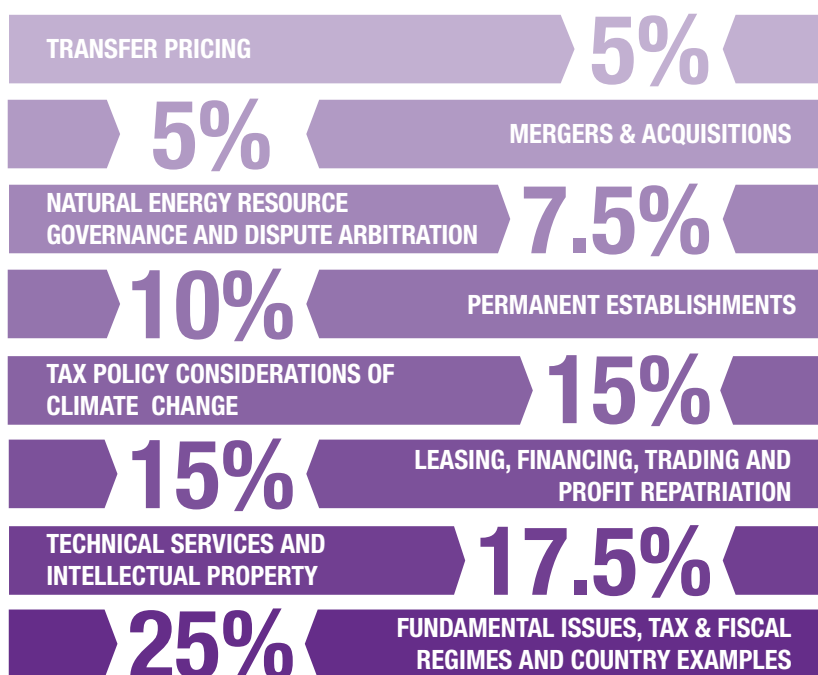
TRANSFER PRICING 5%

5% MERGERS & ACQUISITIONS

NATURAL ENERGY RESOURCE GOVERNANCE AND DISPUTE ARBITRATION 7.5%

10% PERMANENT ESTABLISHMENTS

TAX POLICY CONSIDERATIONS OF CLIMATE CHANGE 15%

15% LEASING, FINANCING, TRADING AND PROFIT REPATRIATION

TECHNICAL SERVICES AND INTELLECTUAL PROPERTY 17.5%

25% FUNDAMENTAL ISSUES, TAX & FISCAL REGIMES AND COUNTRY EXAMPLES